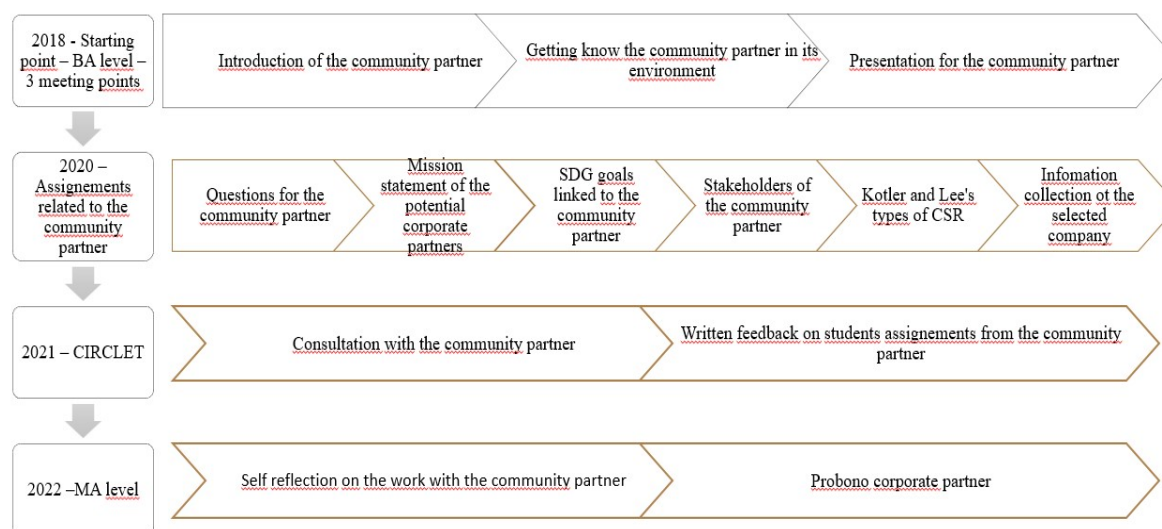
2018 - Starting point – BA level – 3 meeting points

Introduction of the community partner

Getting know the community partner in its environment

Presentation for the community partner

2020 – Assignements related to the community partner

Questions for the community partner

Mission statement of the potential corporate partners

SDG goals linked to the community partner

Stakeholders of the community partner

Kotler and Lee's types of CSR

Infomation collection ot the selected company

2021 – CIRCLET

Consultation with the community partner

Written feedback on students assignements from the community partner

2022 –MA level

Self reflection on the work with the community partner

Probono corporate partner